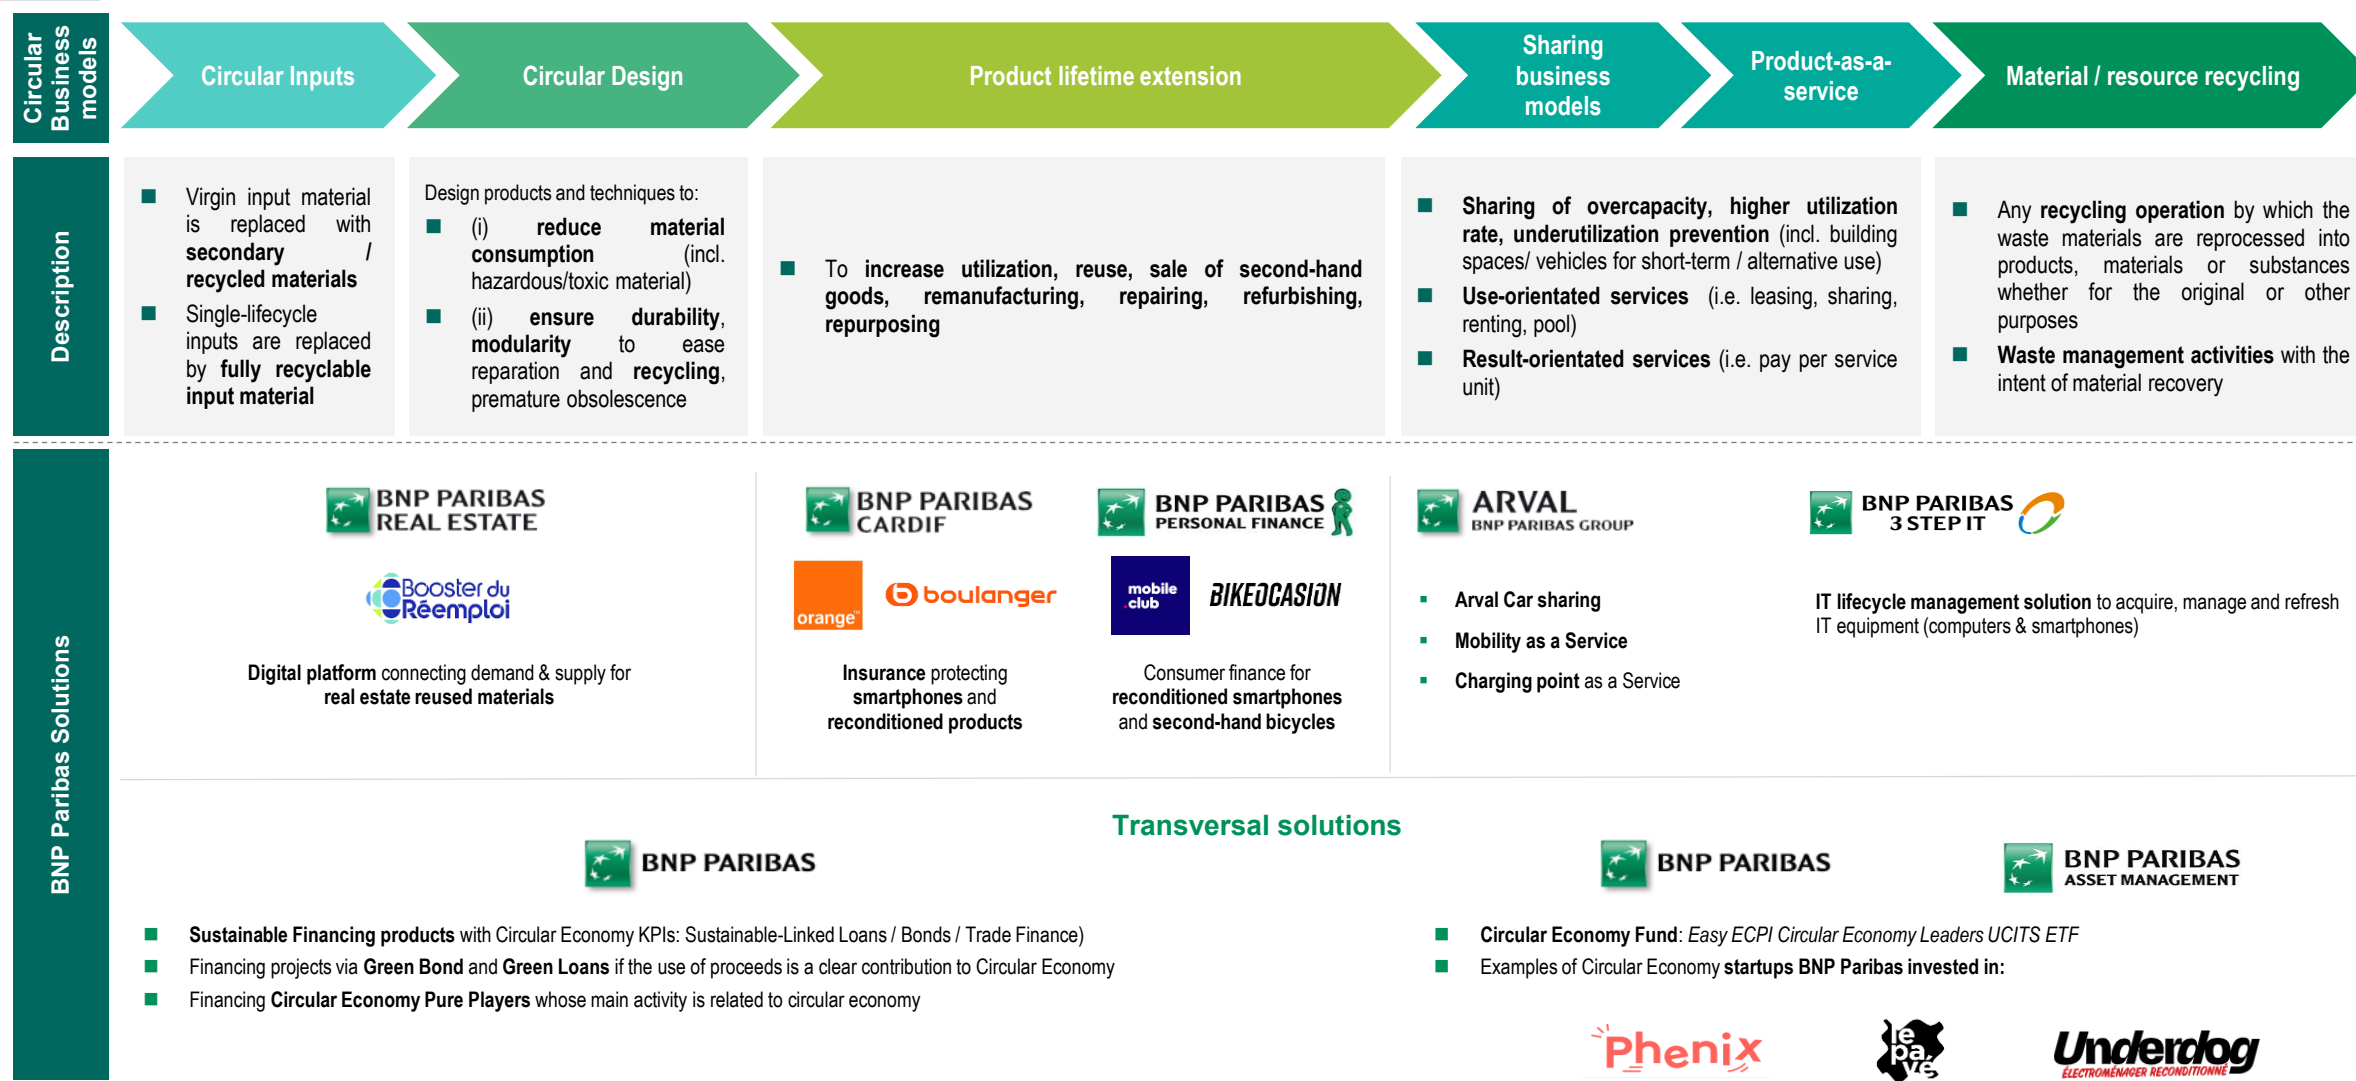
Circular Business models

Circular Inputs

Circular Design

Product lifetime extension

Sharing business models

Product-as-a-service

Material / resource recycling

Description

Virgin input material is replaced with secondary / recycled materials

Single-lifecycle inputs are replaced by fully recyclable input material

Design products and techniques to:

(i) reduce material consumption (incl. hazardous/toxic material)

(ii) ensure durability, modularity to ease reparation and recycling, premature obsolescence

To increase utilization, reuse, sale of second-hand goods, remanufacturing, repairing, refurbishing, repurposing

Sharing of overcapacity, higher utilization rate, underutilization prevention (incl. building spaces/ vehicles for short-term / alternative use)

Use-orientated services (i.e. leasing, sharing, renting, pool)

Result-orientated services (i.e. pay per service unit)

Any recycling operation by which the waste materials are reprocessed into products, materials or substances whether for the original or other purposes

Waste management activities with the intent of material recovery

BNP Paribas Solutions

BNP PARIBAS REAL ESTATE

Booster du Réemploi

Digital platform connecting demand & supply for real estate reused materials

BNP PARIBAS CARDIF

orange

boulanger

Insurance protecting smartphones and reconditioned products

BNP PARIBAS PERSONAL FINANCE

mobile club

BIKEOCASION

Consumer finance for reconditioned smartphones and second-hand bicycles

ARVAL BNP PARIBAS GROUP

Arval Car sharing

Mobility as a Service

Charging point as a Service

BNP PARIBAS 3 STEP IT

IT lifecycle management solution to acquire, manage and refresh IT equipment (computers & smartphones)

Transversal solutions

BNP PARIBAS

Sustainable Financing products with Circular Economy KPIs: Sustainable-Linked Loans / Bonds / Trade Finance)

Financing projects via Green Bond and Green Loans if the use of proceeds is a clear contribution to Circular Economy

Financing Circular Economy Pure Players whose main activity is related to circular economy

BNP PARIBAS

BNP PARIBAS ASSET MANAGEMENT

Circular Economy Fund: Easy ECPI Circular Economy Leaders UCITS ETF

Examples of Circular Economy startups BNP Paribas invested in:

Phenix

le pavé

Underdog ÉLECTROMÉNAGER RECONDITIONNÉ